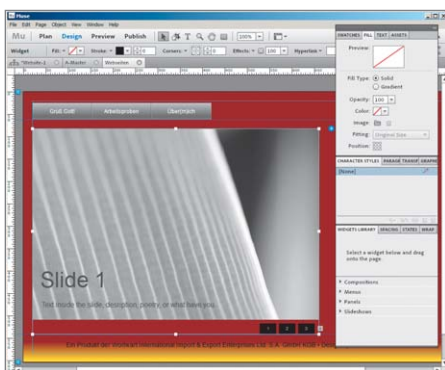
Muse
File Edit Page Object View Window Help
Mu Plan Design Preview Publish
Widget Fill: Stroke: Corners: Effects: 100 Hyperlink:
Webseite 1 A-Master Webseiten
Grüß Gott Arbeitsproben Über mich
Slide 1
Text inside the slide, description, poetry, or what have you.
1 2 3
Ein Produkt der Vorkkart International Import & Export Enterprises Ltd. S.A. GmbH KGB • Desig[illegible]
SWATCHES FILL TEXT ASSETS
Preview:
Fill Type: Solid Gradient
Opacity: 100
Color:
Image:
Fitting: Original Size
Position:
CHARACTER STYLES PARAGRAPH TRANSFORM GRAPHIC
[None]
WIDGETS LIBRARY SPACING STATES WRAP
Select a widget below and drag onto the page.
Compositions
Menus
Panels
Slideshows